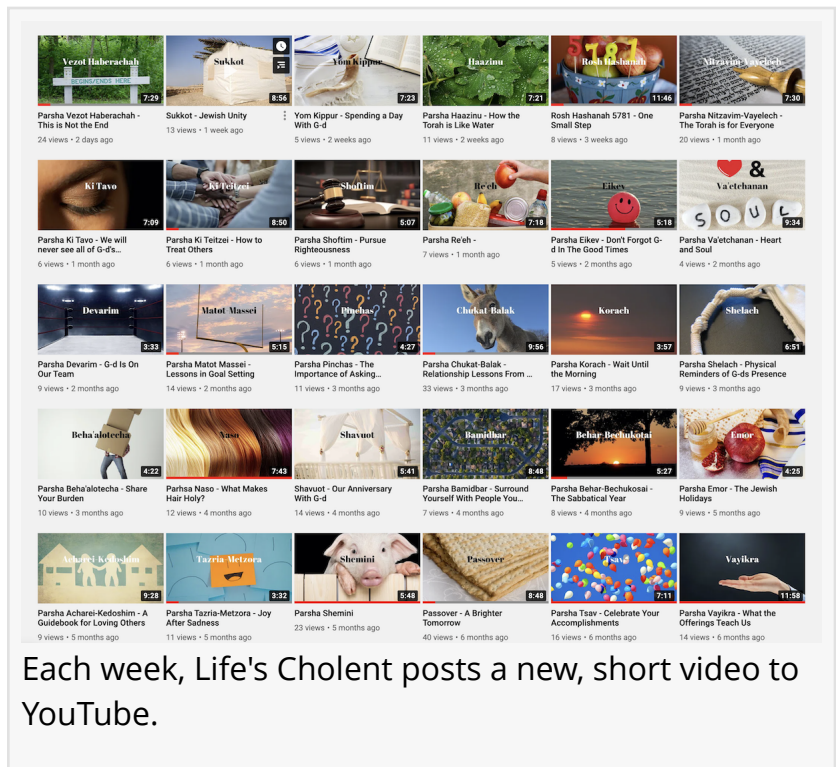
Vezot Haberachah
BEGINS/ENDS HERE
7:29
Parsha Vezot Haberachah - This is Not the End
24 views • 2 days ago

Sukkot
8:56
Sukkot - Jewish Unity
13 views • 1 week ago

Yom Kippur
7:23
Yom Kippur - Spending a Day With G-d
5 views • 2 weeks ago

Haazinu
7:21
Parsha Haazinu - How the Torah is Like Water
11 views • 2 weeks ago

Rosh Hashanah
5781
11:46
Rosh Hashanah 5781 - One Small Step
8 views • 3 weeks ago

Nitzavim-Vayelech
7:30
Parsha Nitzavim-Vayelech - The Torah is for Everyone
20 views • 1 month ago

Ki Tavo
7:09
Parsha Ki Tavo - We will never see all of G-d's...
6 views • 1 month ago

Ki Teitzei
8:50
Parsha Ki Teitzei - How to Treat Others
6 views • 1 month ago

Shoftim
5:07
Parsha Shoftim - Pursue Righteousness
6 views • 1 month ago

Re'eh
7:18
Parsha Re'eh -
7 views • 1 month ago

Eikev
5:18
Parsha Eikev - Don't Forgot G-d In The Good Times
5 views • 2 months ago

&
Va'etchanan
SOUL
9:34
Parsha Va'etchanan - Heart and Soul
4 views • 2 months ago

Devarim
3:33
Parsha Devarim - G-d Is On Our Team
9 views • 2 months ago

Matot-Massei
5:15
Parsha Matot Massei - Lessons in Goal Setting
14 views • 2 months ago

Pinchas
4:27
Parsha Pinchas - The Importance of Asking...
11 views • 3 months ago

Chukat-Balak
9:56
Parsha Chukat-Balak - Relationship Lessons From ...
33 views • 3 months ago

Korach
3:57
Parsha Korach - Wait Until the Morning
17 views • 3 months ago

Shelach
6:51
Parsha Shelach - Physical Reminders of G-ds Presence
9 views • 3 months ago

Beha'alotecha
4:22
Parsha Beha'alotecha - Share Your Burden
10 views • 3 months ago

Naso
7:43
Parsha Naso - What Makes Hair Holy?
12 views • 4 months ago

Shavuot
5:41
Shavuot - Our Anniversary With G-d
14 views • 4 months ago

Bamidbar
8:48
Parsha Bamidbar - Surround Yourself With People You...
7 views • 4 months ago

Behar-Bechukotai
5:27
Parsha Behar-Bechukosai - The Sabbatical Year
8 views • 4 months ago

Emor
4:25
Parsha Emor - The Jewish Holidays
9 views • 5 months ago

Acharei-Kedoshim
9:28
Parsha Acharei-Kedoshim - A Guidebook for Loving Others
9 views • 5 months ago

Tazria-Metzora
3:32
Parsha Tazria-Metzora - Joy After Sadness
11 views • 5 months ago

Shemini
5:48
Parsha Shemini
23 views • 5 months ago

Passover
8:48
Passover - A Brighter Tomorrow
40 views • 6 months ago

Tzav
7:11
Parsha Tsav - Celebrate Your Accomplishments
16 views • 6 months ago

Vayikra
11:58
Parsha Vayikra - What the Offerings Teach Us
14 views • 6 months ago

Each week, Life's Cholent posts a new, short video to YouTube.